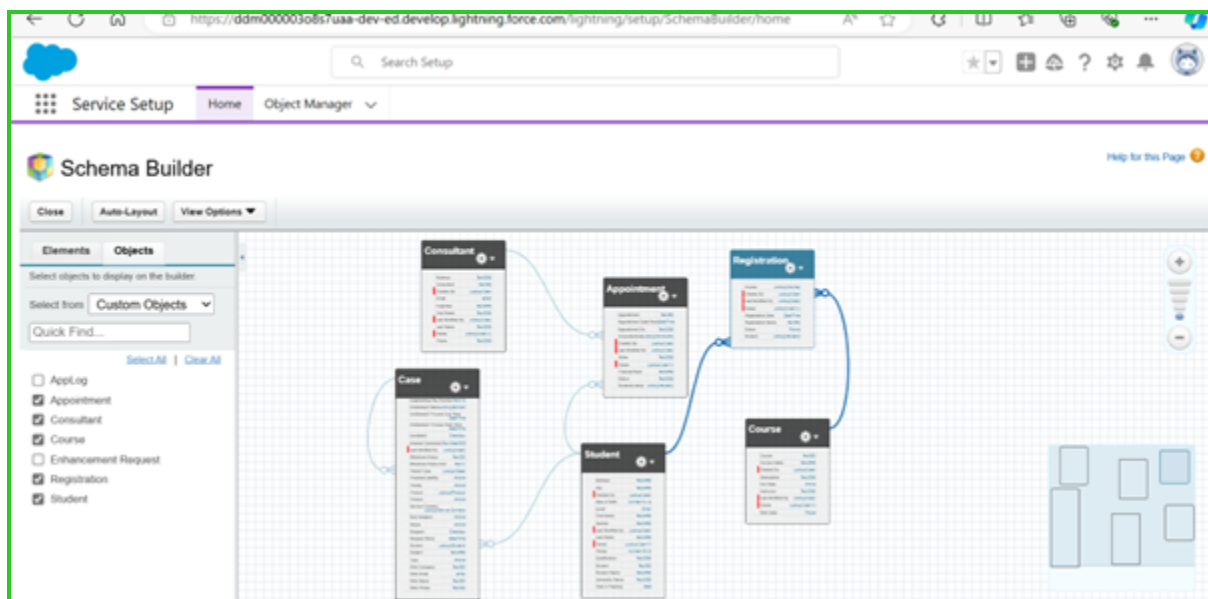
https://ddm000003o8s7uaa-dev-ed.develop.lightning.force.com/lightning/setup/SchemaBuilder/home

Search Setup

Service Setup
Home
Object Manager

Schema Builder

Help for this Page

Close
Auto-Layout
View Options

Elements
Objects

Select objects to display on the builder.

Select from Custom Objects

Quick Find...

Select All | Clear All

AppLog
Appointment
Consultant
Course
Enhancement Request
Registration
Student

Consultant
Appointment
Registration
Case
Student
Course